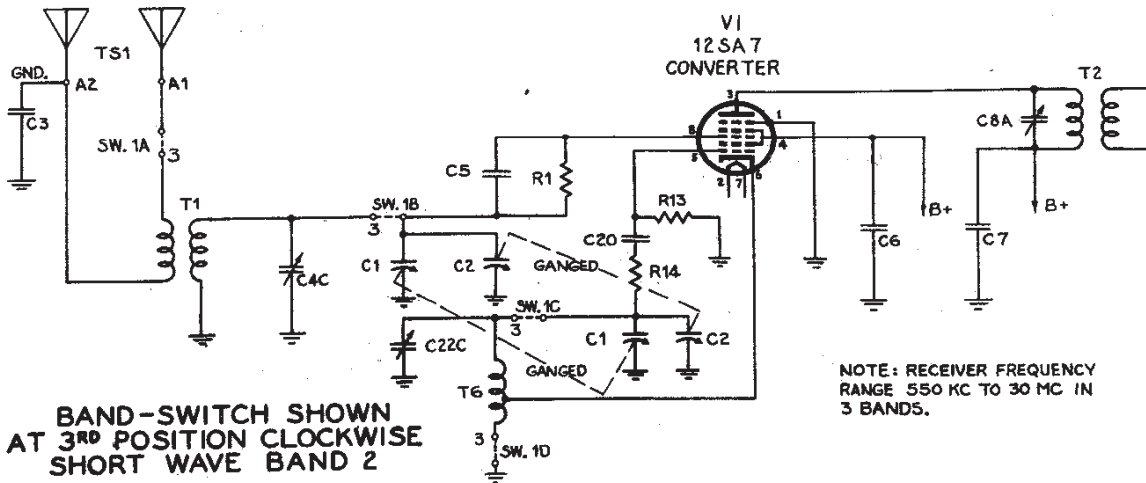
V1
12SA7
CONVERTER

TS1
GND.
A2
A1
C3
SW. 1A
3
T1
C4C
C5
R1
SW. 1B
3
C1
C2
GANGED
C20
R13
R14
SW. 1C
3
C22C
C1
C2
GANGED
T6
3
SW. 1D
3
1
8
4
5
2
7
6
B+
C6
T2
C8A
B+
C7

NOTE: RECEIVER FREQUENCY RANGE 550 KC TO 30 MC IN 3 BANDS.

BAND-SWITCH SHOWN AT 3RD POSITION CLOCKWISE SHORT WAVE BAND 2